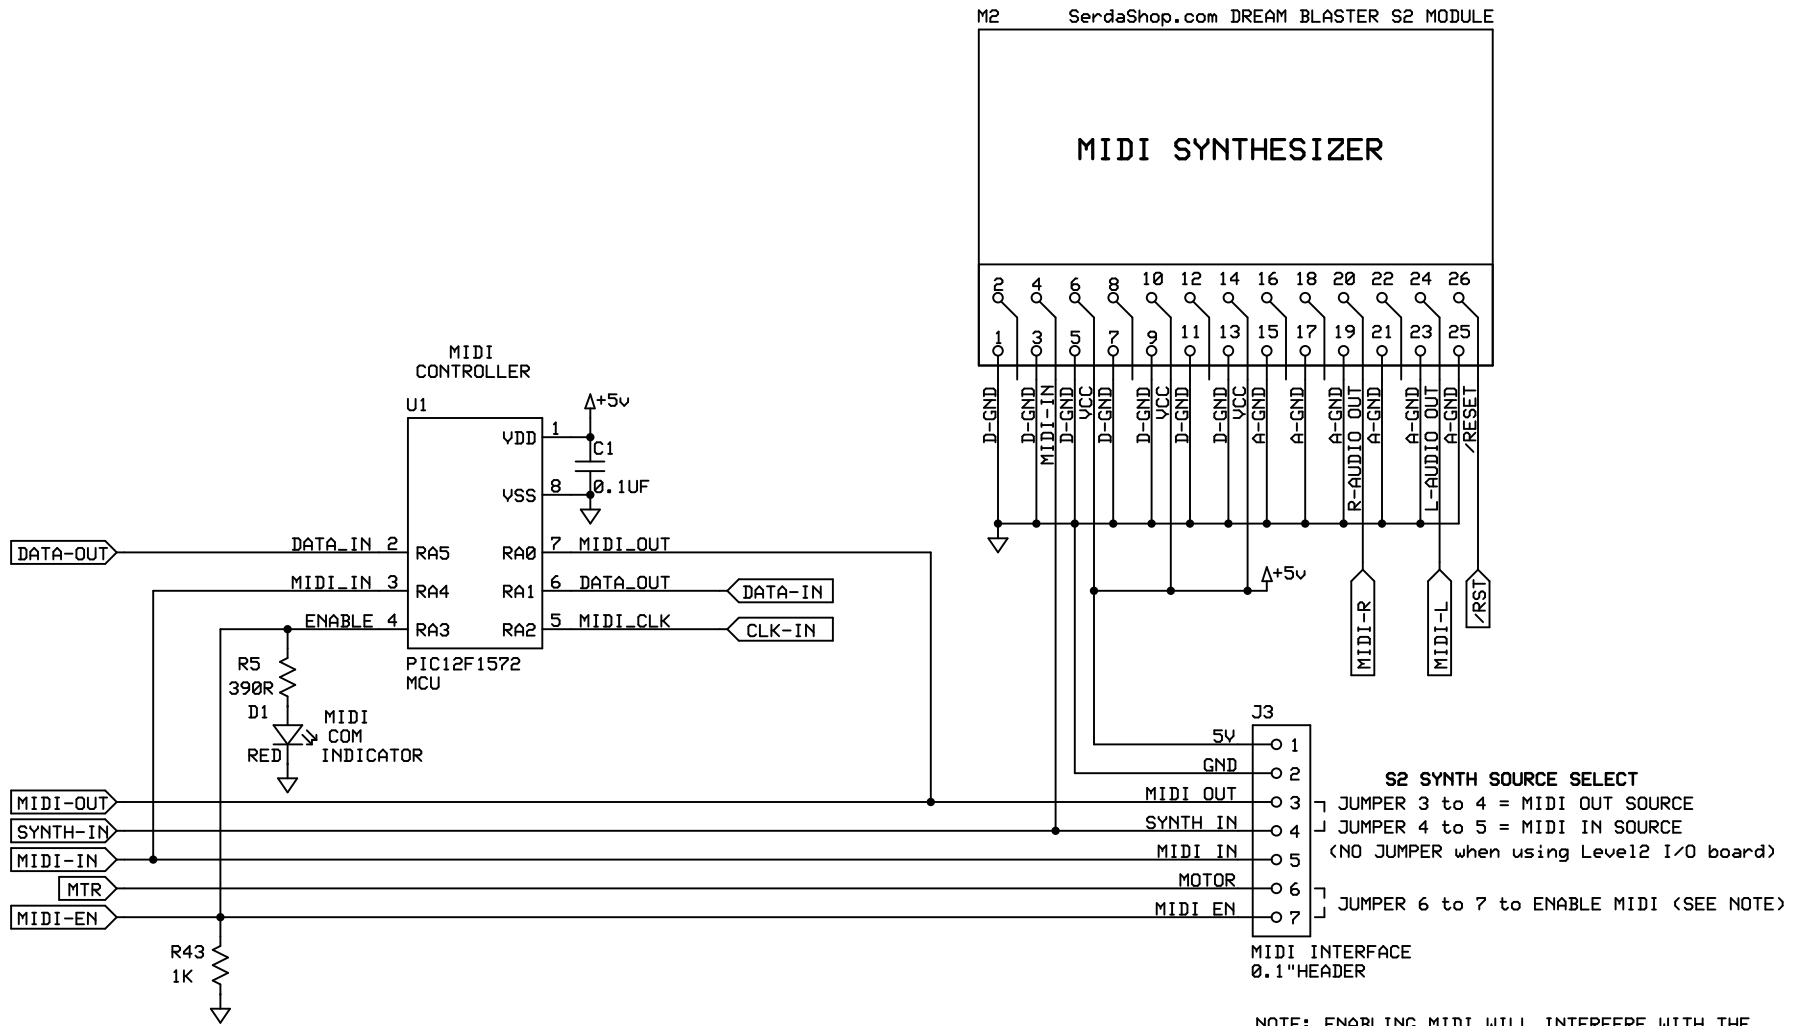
M2 SerdaShop.com DREAM BLASTER S2 MODULE

MIDI SYNTHESIZER

2 4 6 8 10 12 14 16 18 20 22 24 26
1 3 5 7 9 11 13 15 17 19 21 23 25

D-GND D-GND MIDI-IN D-GND VCC D-GND D-GND VCC D-GND D-GND VCC A-GND A-GND A-GND R-AUDIO OUT A-GND A-GND L-AUDIO OUT A-GND /RESET

+5v

MIDI-R MIDI-L /RST

MIDI CONTROLLER

U1

+5v

VDD 1
C1
VSS 8
0.1UF

DATA-OUT
DATA_IN 2 RA5
RA0 7 MIDI_OUT
MIDI_IN 3 RA4
RA1 6 DATA_OUT
DATA-IN
ENABLE 4 RA3
RA2 5 MIDI_CLK
CLK-IN

PIC12F1572
MCU

R5
390R
D1
RED
MIDI
COM
INDICATOR

J3

5V 1
GND 2
MIDI OUT 3
SYNTH IN 4
MIDI IN 5
MOTOR 6
MIDI EN 7

MIDI-OUT
SYNTH-IN
MIDI-IN
MTR
MIDI-EN

S2 SYNTH SOURCE SELECT
JUMPER 3 to 4 = MIDI OUT SOURCE
JUMPER 4 to 5 = MIDI IN SOURCE
(NO JUMPER when using Level2 I/O board)
JUMPER 6 to 7 to ENABLE MIDI (SEE NOTE)

MIDI INTERFACE
0.1"HEADER

R43
1K

NOTE: ENABLING MIDI WILL INTERFERE WITH THE